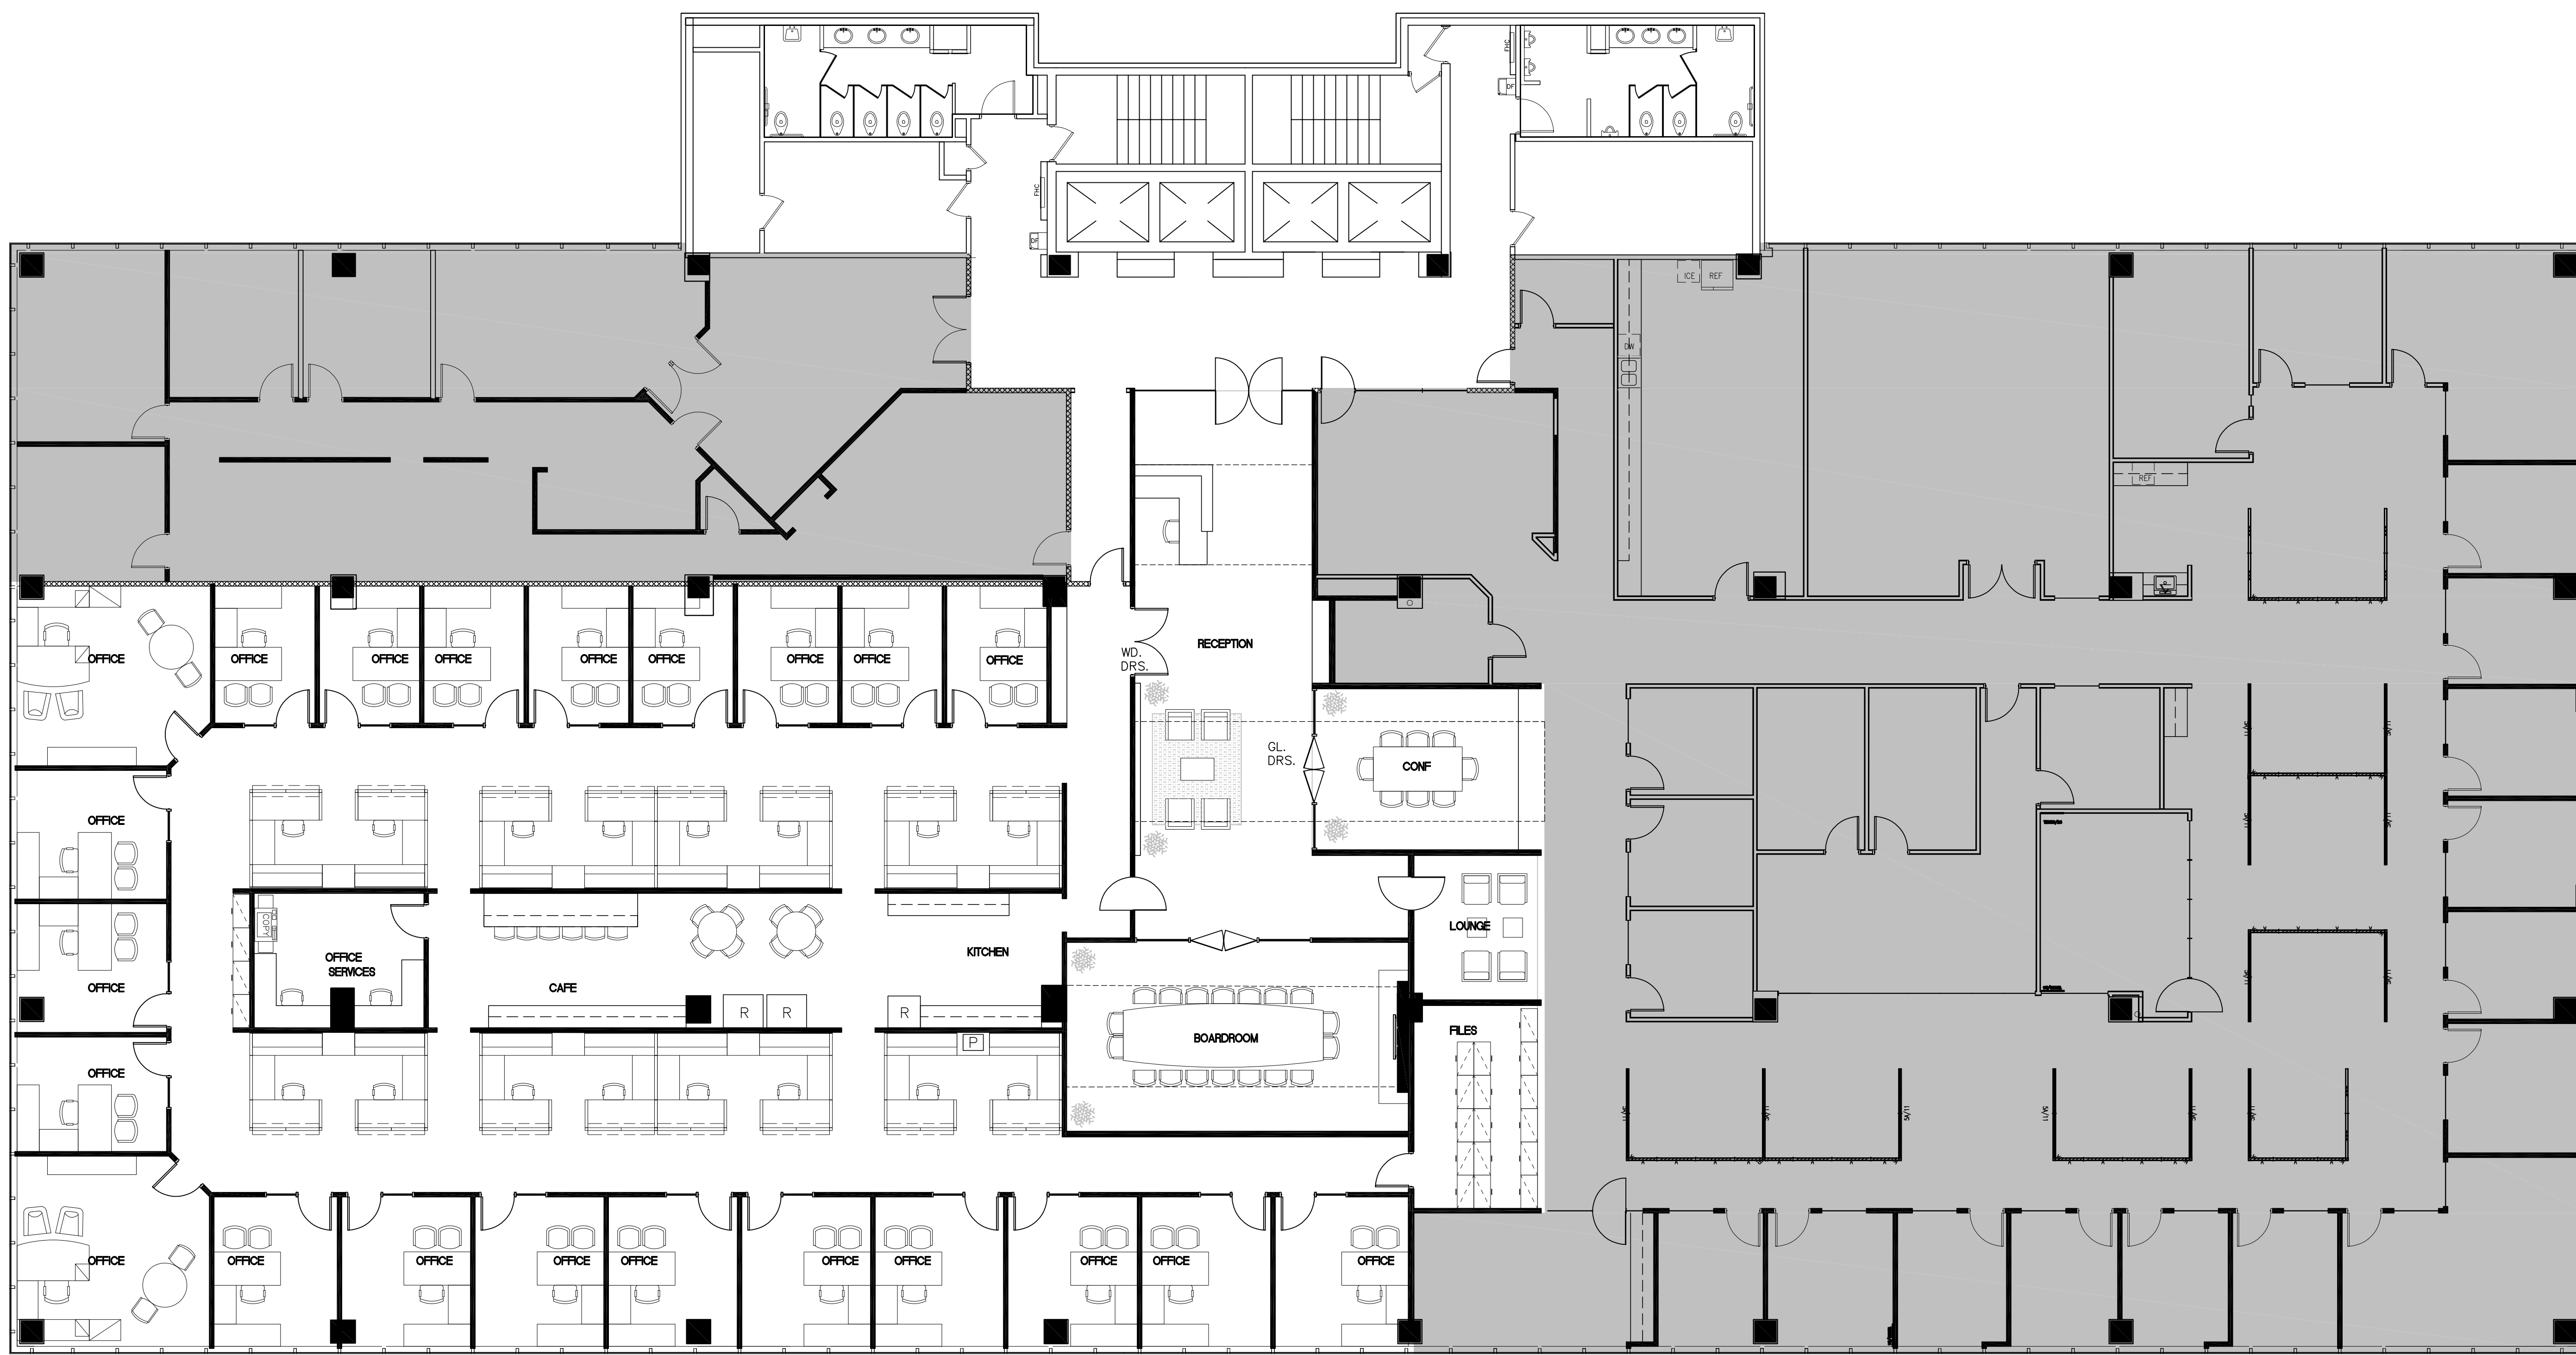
FHC

FHC

DF

DF

FHC

ICE REF

DW

REF

RECEPTION

WD. DRS.

GL. DRS.

CONF

OFFICE OFFICE OFFICE OFFICE OFFICE OFFICE OFFICE OFFICE OFFICE

OFFICE

OFFICE

OFFICE

OFFICE

OFFICE SERVICES

COPY

CAFE

KITCHEN

R R R P

BOARDROOM

LOUNGE

FILES

OFFICE OFFICE OFFICE OFFICE OFFICE OFFICE OFFICE OFFICE OFFICE OFFICE